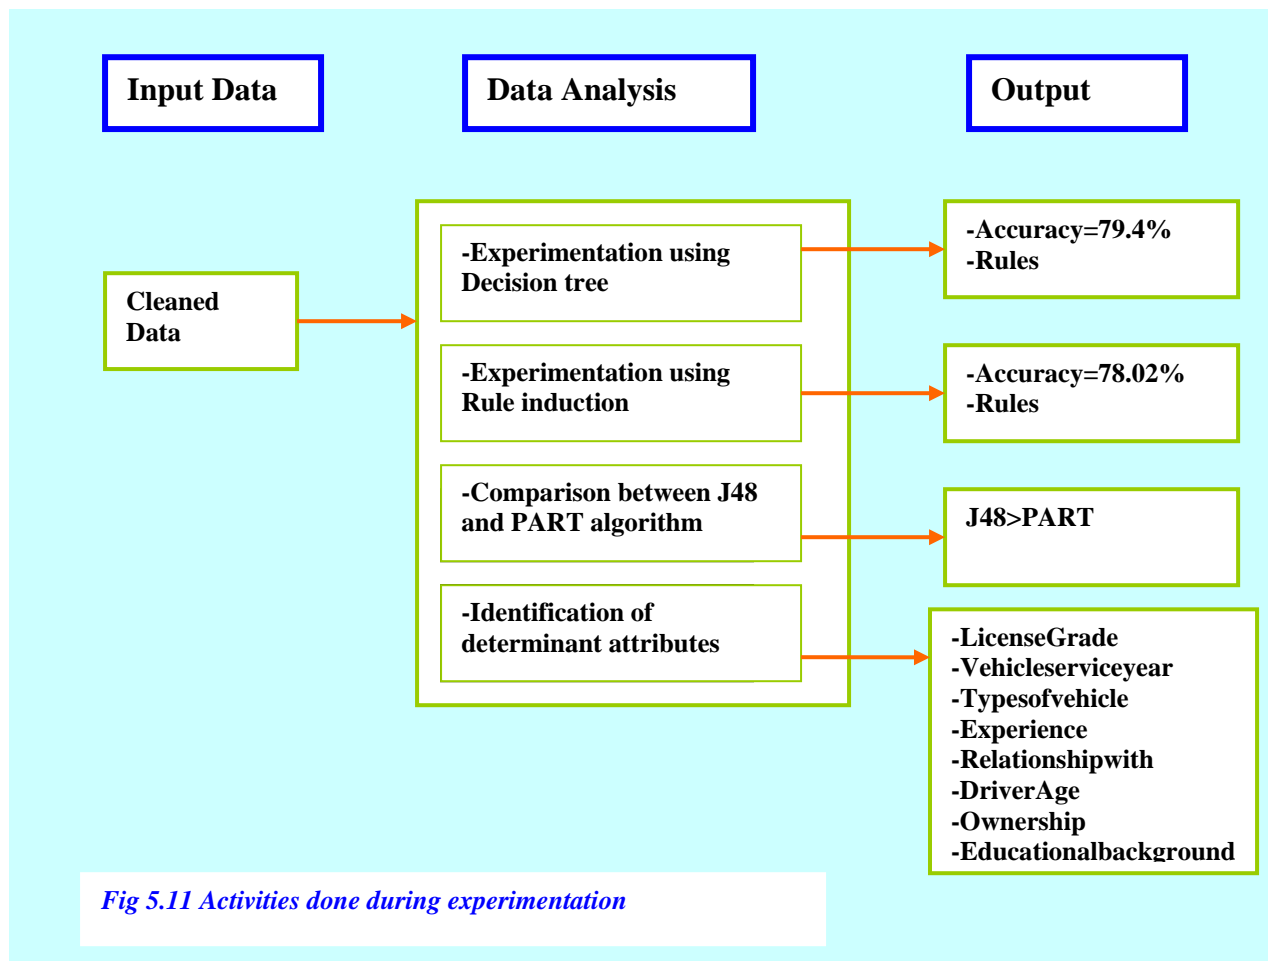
Input Data

Data Analysis

Output

Cleaned Data

-Experimentation using Decision tree

-Experimentation using Rule induction

-Comparison between J48 and PART algorithm

-Identification of determinant attributes

-Accuracy=79.4%
-Rules

-Accuracy=78.02%
-Rules

J48>PART

-LicenseGrade
-Vehicleserviceyear
-Typesofvehicle
-Experience
-Relationshipwith
-DriverAge
-Ownership
-Educationalbackground

Fig 5.11 Activities done during experimentation